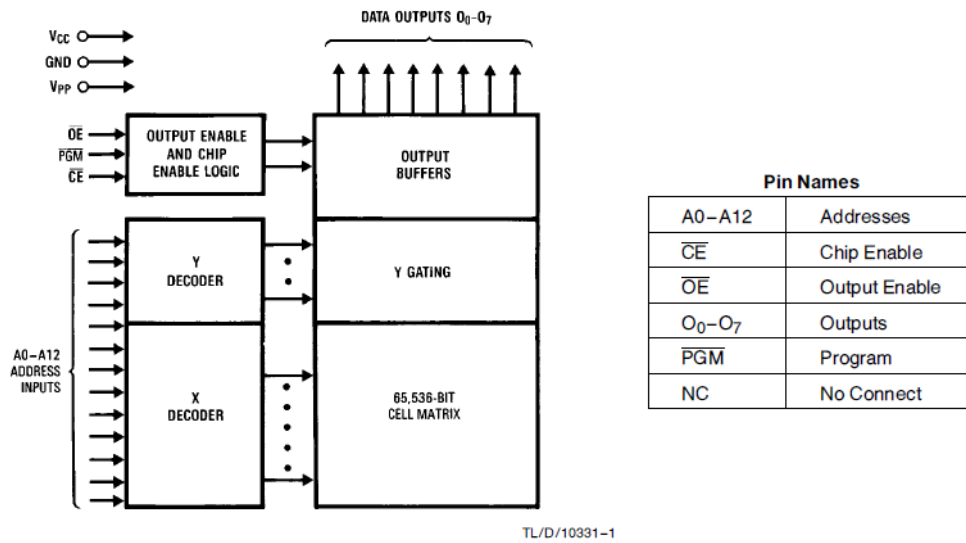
DATA OUTPUTS $O_0$–$O_7$

$V_{CC}$

GND

$V_{PP}$

$\overline{OE}$

$\overline{PGM}$

$\overline{CE}$

OUTPUT ENABLE AND CHIP ENABLE LOGIC

OUTPUT BUFFERS

Y DECODER

Y GATING

A0–A12 ADDRESS INPUTS

X DECODER

65,536-BIT CELL MATRIX

TL/D/10331–1

Pin Names

| | |
|---|---|
| A0–A12 | Addresses |
| $\overline{CE}$ | Chip Enable |
| $\overline{OE}$ | Output Enable |
| $O_0$–$O_7$ | Outputs |
| $\overline{PGM}$ | Program |
| NC | No Connect |